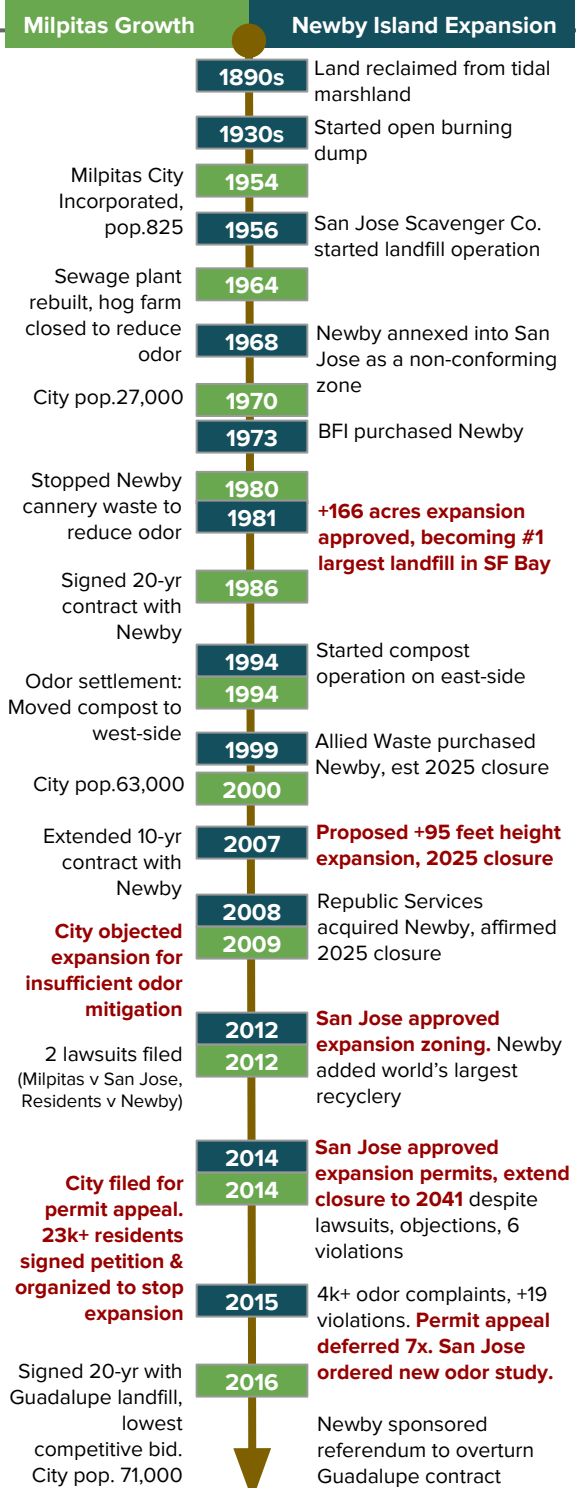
Milpitas Growth

Newby Island Expansion

1890s
Land reclaimed from tidal marshland

1930s
Started open burning dump

Milpitas City Incorporated, pop.825
1954

1956
San Jose Scavenger Co. started landfill operation

Sewage plant rebuilt, hog farm closed to reduce odor
1964

1968
Newby annexed into San Jose as a non-conforming zone

City pop.27,000
1970

1973
BFI purchased Newby

Stopped Newby cannery waste to reduce odor
1980

1981
+166 acres expansion approved, becoming #1 largest landfill in SF Bay

Signed 20-yr contract with Newby
1986

1994
Started compost operation on east-side

Odor settlement: Moved compost to west-side
1994

1999
Allied Waste purchased Newby, est 2025 closure

City pop.63,000
2000

Extended 10-yr contract with Newby
2007
Proposed +95 feet height expansion, 2025 closure

2008
Republic Services acquired Newby, affirmed 2025 closure

City objected expansion for insufficient odor mitigation
2009

2012
San Jose approved expansion zoning. Newby added world's largest recyclery

2 lawsuits filed (Milpitas v San Jose, Residents v Newby)
2012

2014
San Jose approved expansion permits, extend closure to 2041 despite lawsuits, objections, 6 violations

City filed for permit appeal. 23k+ residents signed petition & organized to stop expansion
2014

2015
4k+ odor complaints, +19 violations. Permit appeal deferred 7x. San Jose ordered new odor study.

Signed 20-yr with Guadalupe landfill, lowest competitive bid. City pop. 71,000
2016

Newby sponsored referendum to overturn Guadalupe contract